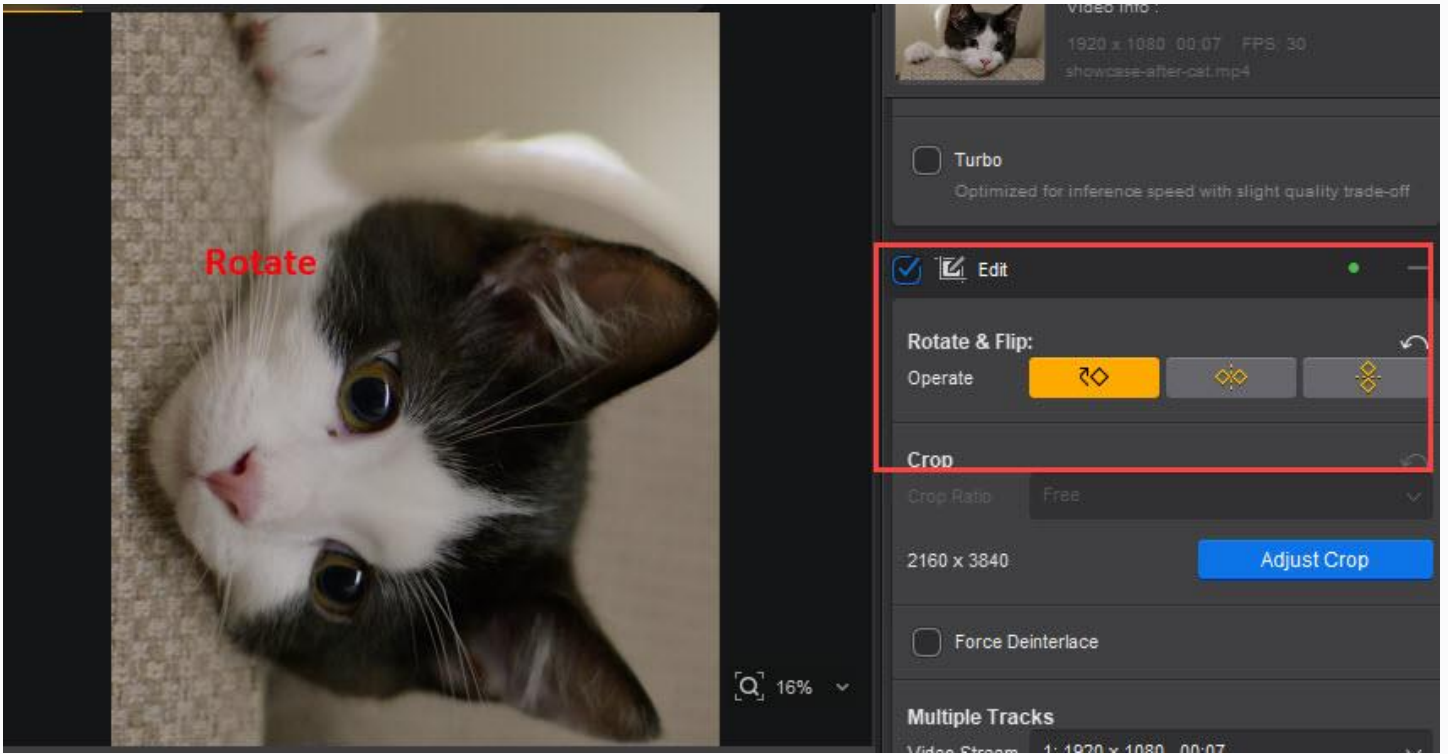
Rotate

16%

Video Info :

1920 x 1080 00:07 FPS: 30

showcase-after-cat.mp4

Turbo

Optimized for inference speed with slight quality trade-off

Edit

Rotate & Flip:

Operate

Crop

Crop Ratio Free

2160 x 3840

Adjust Crop

Force Deinterlace

Multiple Tracks

Video Stream 1: 1920 x 1080 00:07